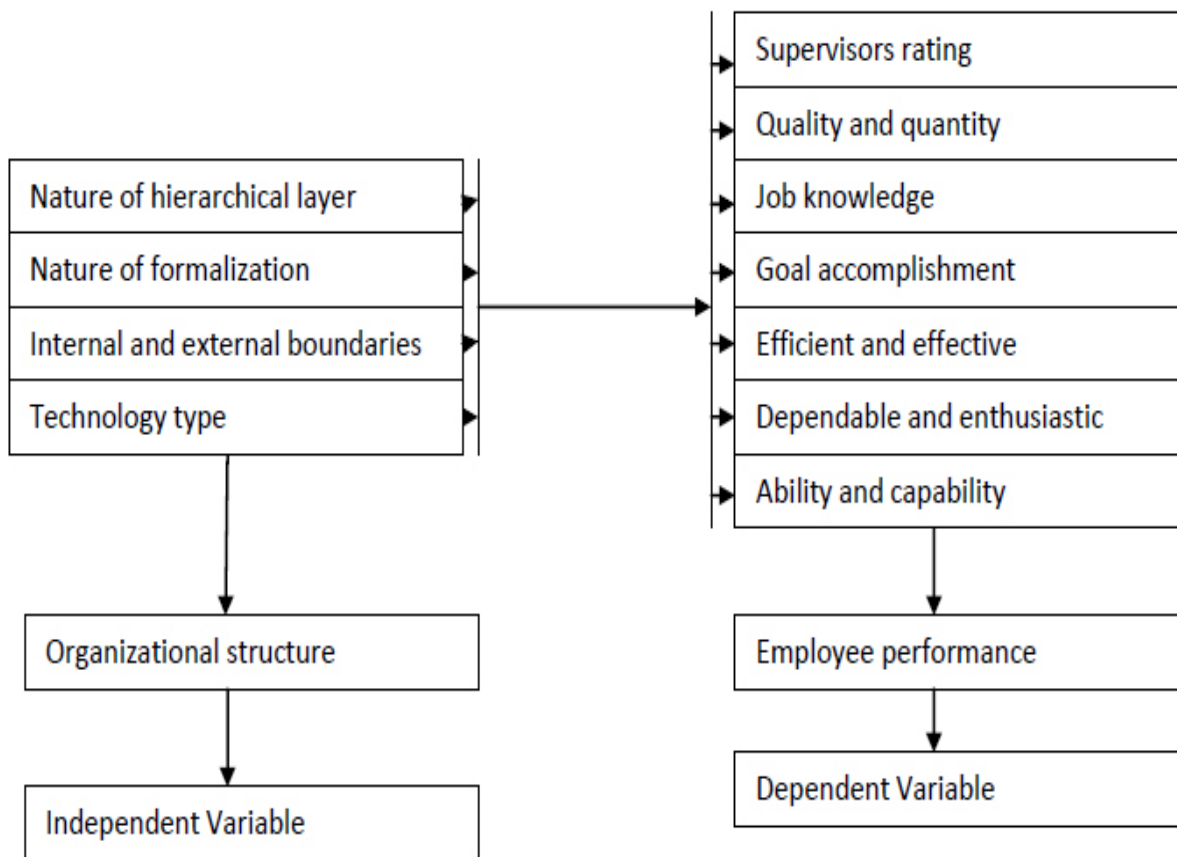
Nature of hierarchical layer

Nature of formalization

Internal and external boundaries

Technology type

Organizational structure

Independent Variable

Supervisors rating

Quality and quantity

Job knowledge

Goal accomplishment

Efficient and effective

Dependable and enthusiastic

Ability and capability

Employee performance

Dependent Variable